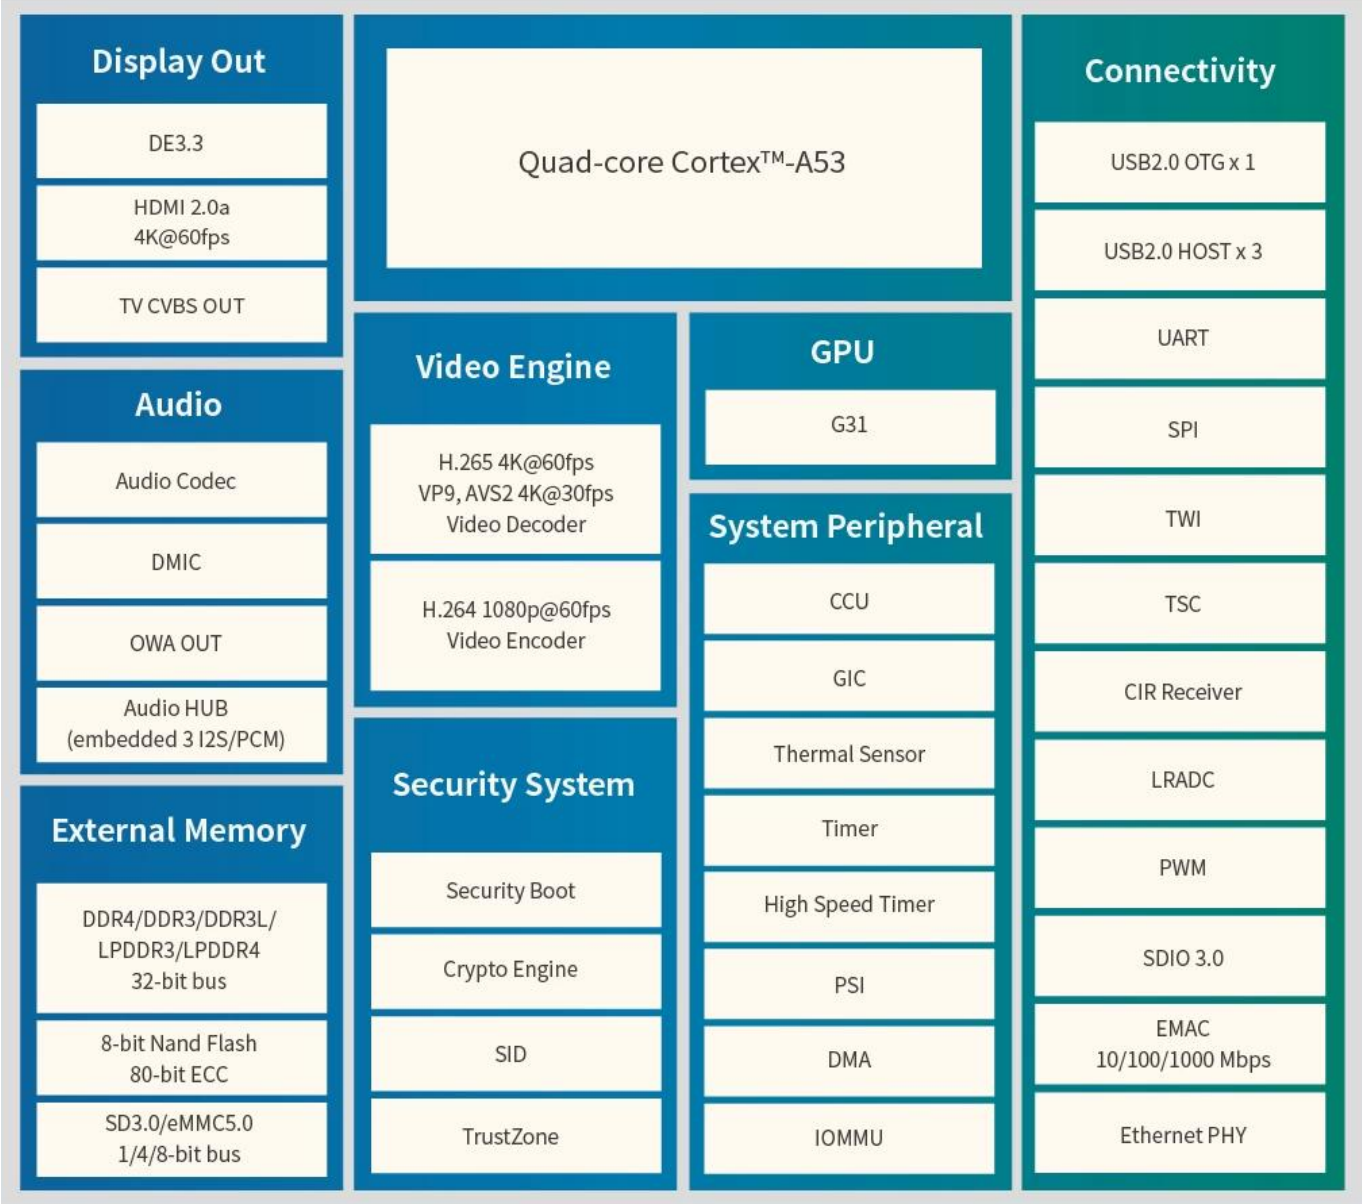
Display Out

DE3.3

HDMI 2.0a
4K@60fps

TV CVBS OUT

Audio

Audio Codec

DMIC

OWA OUT

Audio HUB
(embedded 3 I2S/PCM)

External Memory

DDR4/DDR3/DDR3L/
LPDDR3/LPDDR4
32-bit bus

8-bit Nand Flash
80-bit ECC

SD3.0/eMMC5.0
1/4/8-bit bus

Quad-core Cortex™-A53

Video Engine

H.265 4K@60fps
VP9, AVS2 4K@30fps
Video Decoder

H.264 1080p@60fps
Video Encoder

Security System

Security Boot

Crypto Engine

SID

TrustZone

GPU

G31

System Peripheral

CCU

GIC

Thermal Sensor

Timer

High Speed Timer

PSI

DMA

IOMMU

Connectivity

USB2.0 OTG x 1

USB2.0 HOST x 3

UART

SPI

TWI

TSC

CIR Receiver

LRADC

PWM

SDIO 3.0

EMAC
10/100/1000 Mbps

Ethernet PHY